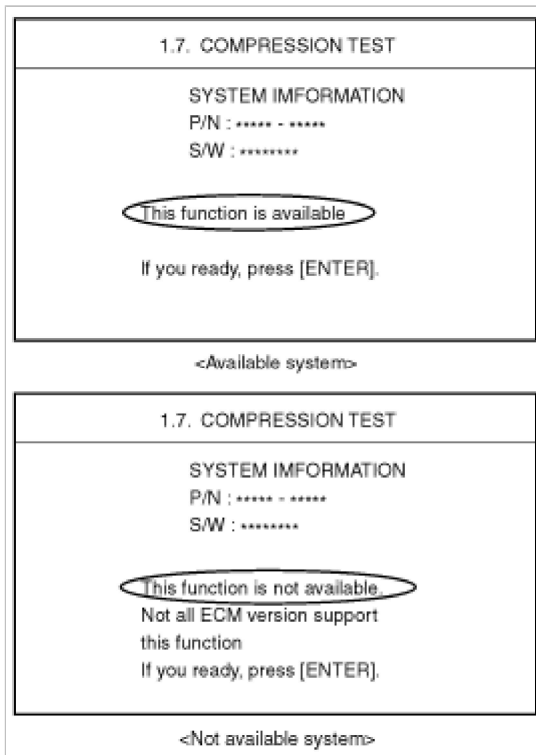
1.7. COMPRESSION TEST

SYSTEM IMFORMATION
P/N : ***** - *****
S/W : ********

This function is available

If you ready, press [ENTER].

<Available system>

1.7. COMPRESSION TEST

SYSTEM IMFORMATION
P/N : ***** - *****
S/W : ********

This function is not available.
Not all ECM version support
this function
If you ready, press [ENTER].

<Not available system>